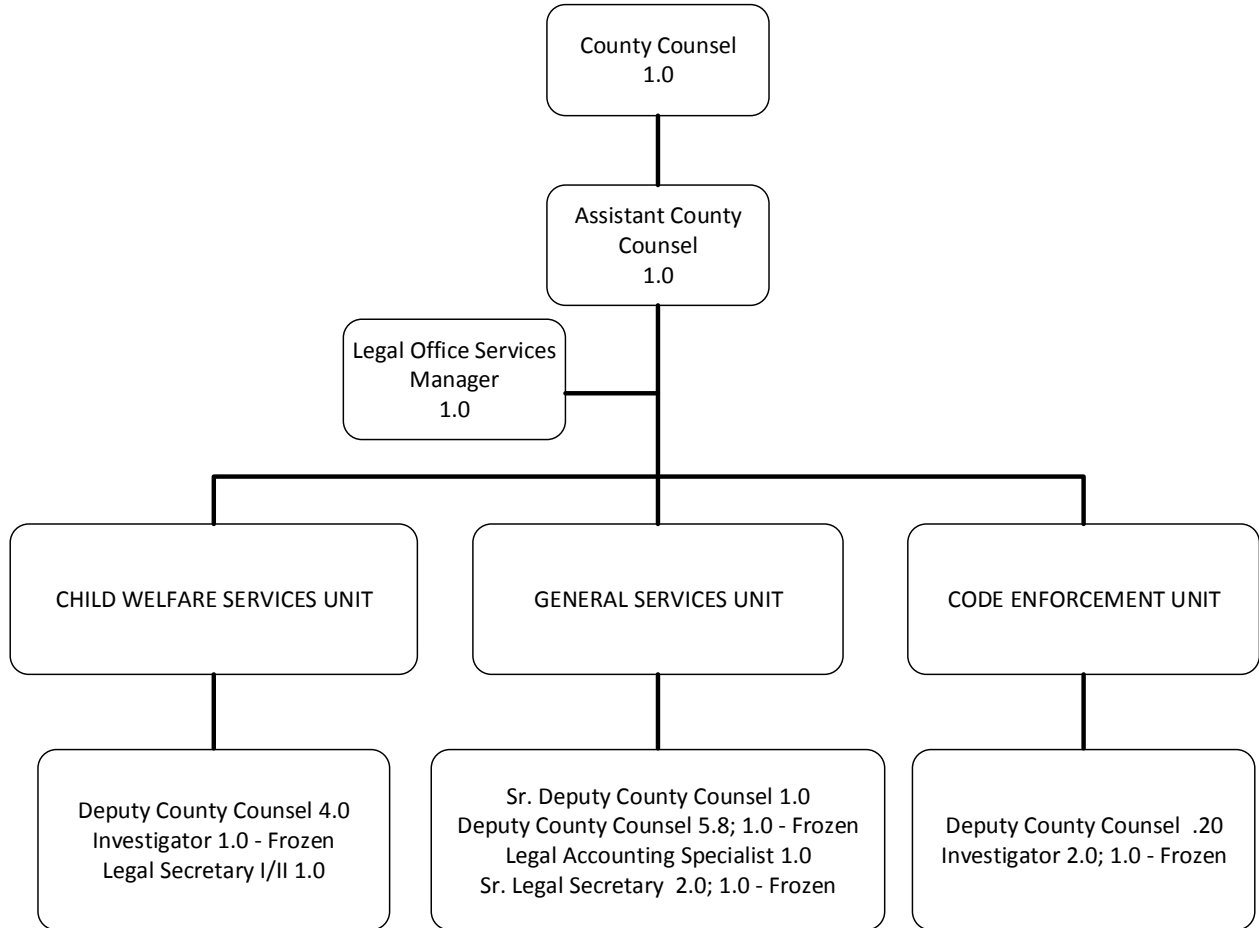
County Counsel
1.0

Assistant County Counsel
1.0

Legal Office Services Manager
1.0

CHILD WELFARE SERVICES UNIT

GENERAL SERVICES UNIT

CODE ENFORCEMENT UNIT

Deputy County Counsel 4.0
Investigator 1.0 - Frozen
Legal Secretary I/II 1.0

Sr. Deputy County Counsel 1.0
Deputy County Counsel 5.8; 1.0 - Frozen
Legal Accounting Specialist 1.0
Sr. Legal Secretary 2.0; 1.0 - Frozen

Deputy County Counsel .20
Investigator 2.0; 1.0 - Frozen